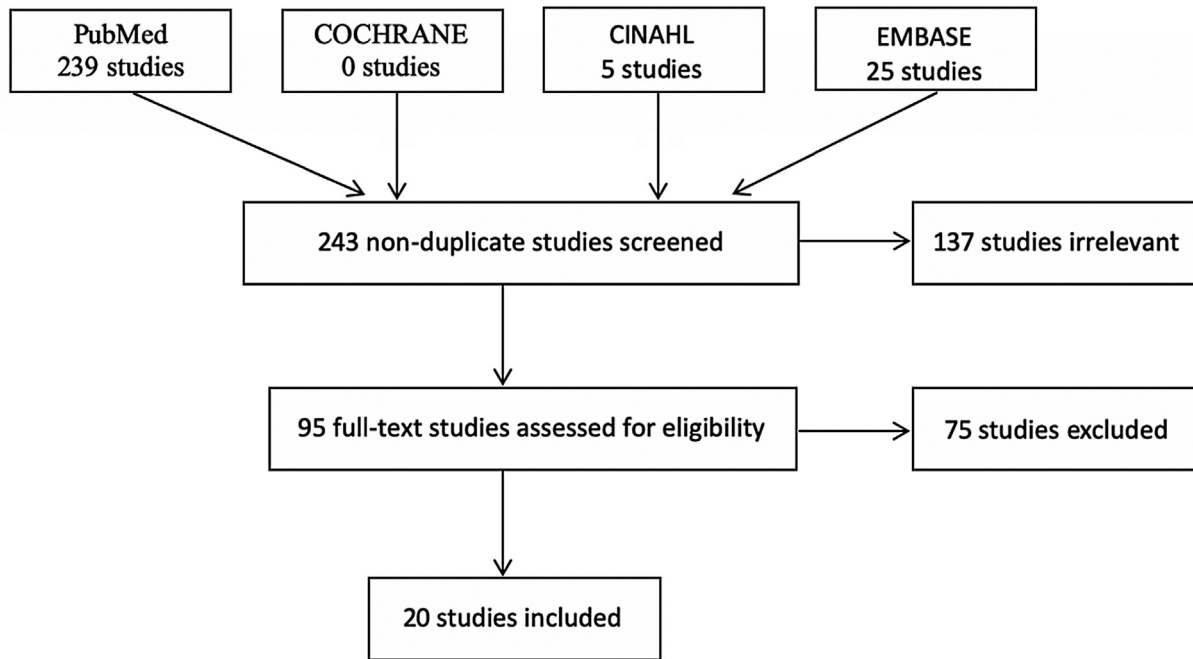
PubMed
239 studies

COCHRANE
0 studies

CINAHL
5 studies

EMBASE
25 studies

243 non-duplicate studies screened

137 studies irrelevant

95 full-text studies assessed for eligibility

75 studies excluded

20 studies included